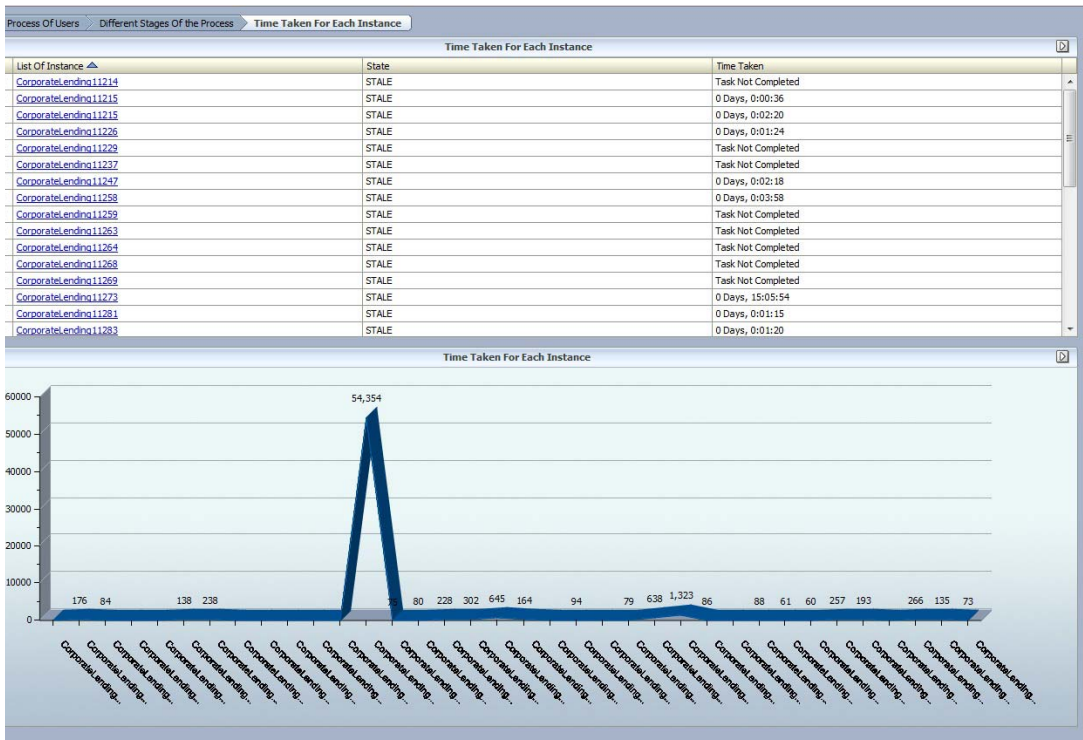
Process Of Users | Different Stages Of the Process | Time Taken For Each Instance

Time Taken For Each Instance

| List Of Instance | State | Time Taken |
|---|---|---|
| CorporateLending11214 | STALE | Task Not Completed |
| CorporateLending11215 | STALE | 0 Days, 0:00:36 |
| CorporateLending11215 | STALE | 0 Days, 0:02:20 |
| CorporateLending11226 | STALE | 0 Days, 0:01:24 |
| CorporateLending11229 | STALE | Task Not Completed |
| CorporateLending11237 | STALE | Task Not Completed |
| CorporateLending11247 | STALE | 0 Days, 0:02:18 |
| CorporateLending11258 | STALE | 0 Days, 0:03:58 |
| CorporateLending11259 | STALE | Task Not Completed |
| CorporateLending11263 | STALE | Task Not Completed |
| CorporateLending11264 | STALE | Task Not Completed |
| CorporateLending11268 | STALE | Task Not Completed |
| CorporateLending11269 | STALE | Task Not Completed |
| CorporateLending11273 | STALE | 0 Days, 15:05:54 |
| CorporateLending11281 | STALE | 0 Days, 0:01:15 |
| CorporateLending11283 | STALE | 0 Days, 0:01:20 |

Time Taken For Each Instance

60000
50000
40000
30000
20000
10000
0

54,354

176 84 138 238 15 80 228 302 645 164 94 79 638 1,323 86 88 61 60 257 193 266 135 73

CorporateLending... CorporateLending... CorporateLending... CorporateLending... CorporateLending... CorporateLending... CorporateLending... CorporateLending... CorporateLending... CorporateLending... CorporateLending... CorporateLending... CorporateLending... CorporateLending... CorporateLending... CorporateLending... CorporateLending... CorporateLending... CorporateLending... CorporateLending... CorporateLending... CorporateLending... CorporateLending... CorporateLending... CorporateLending... CorporateLending... CorporateLending... CorporateLending... CorporateLending... CorporateLending... CorporateLending... CorporateLending... CorporateLending... CorporateLending... CorporateLending... CorporateLending...